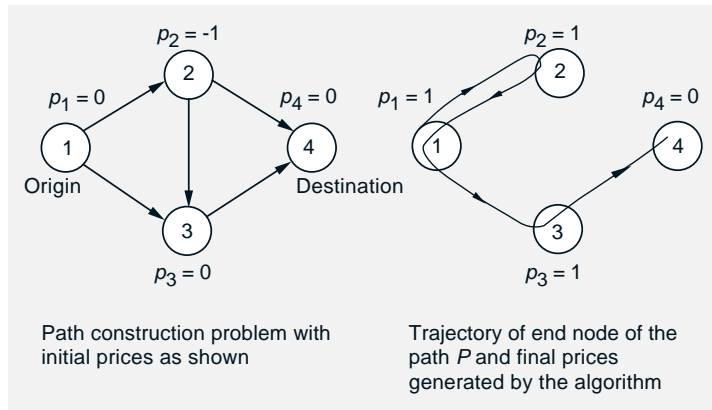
$p_2 = -1$

$p_1 = 0$

$p_4 = 0$

2

1

4

Origin

Destination

3

$p_3 = 0$

$p_2 = 1$

$p_1 = 1$

$p_4 = 0$

2

1

4

3

$p_3 = 1$

Path construction problem with initial prices as shown

Trajectory of end node of the path $P$ and final prices generated by the algorithm